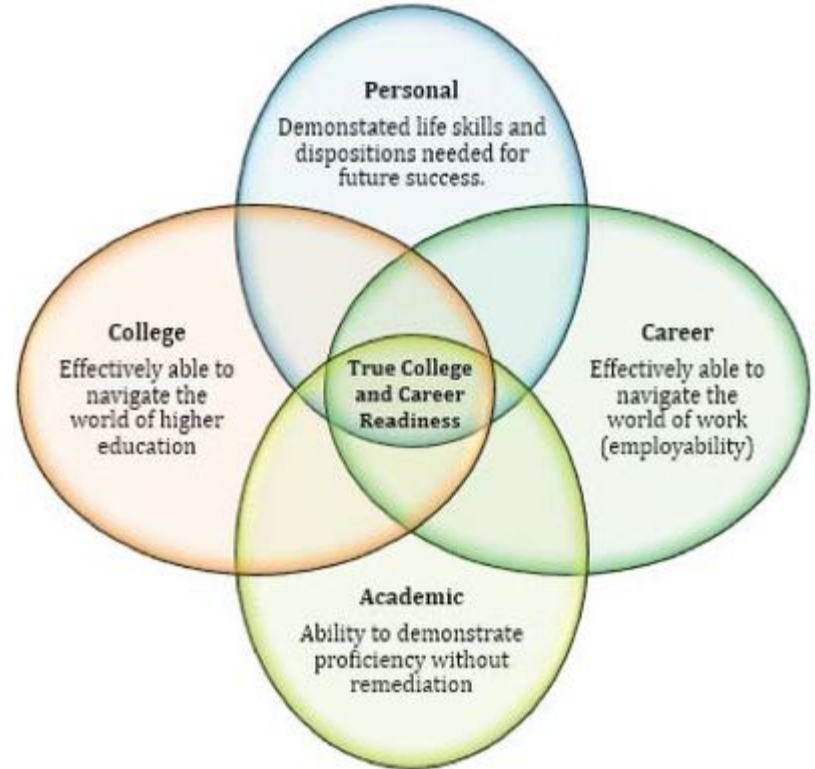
Personal
Demonstated life skills and dispositions needed for future success.

College
Effectively able to navigate the world of higher education

True College and Career Readiness

Career
Effectively able to navigate the world of work (employability)

Academic
Ability to demonstrate proficiency without remediation